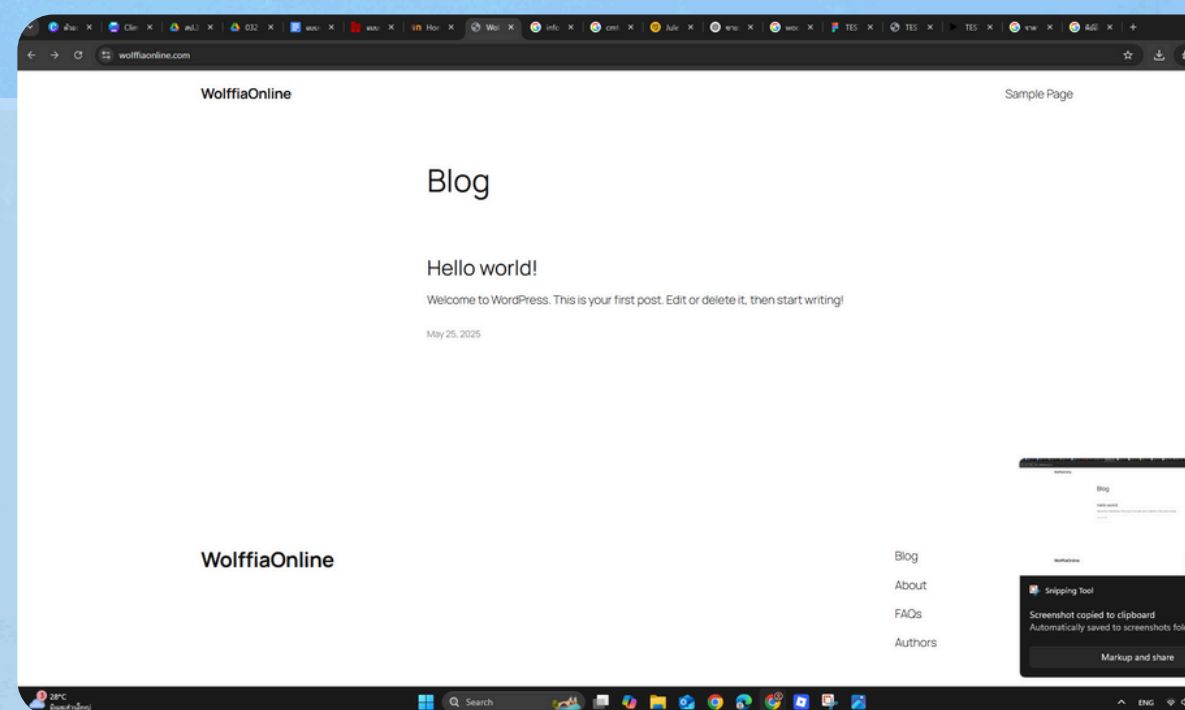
wolffiaonline.com

WolffiaOnline

Sample Page

Blog

Hello world!

Welcome to WordPress. This is your first post. Edit or delete it, then start writing!

May 25, 2025

WolffiaOnline

Blog

About

FAQs

Authors

Snipping Tool

Screenshot copied to clipboard

Automatically saved to screenshots fol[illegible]

Markup and share

28°C

Search

ENG